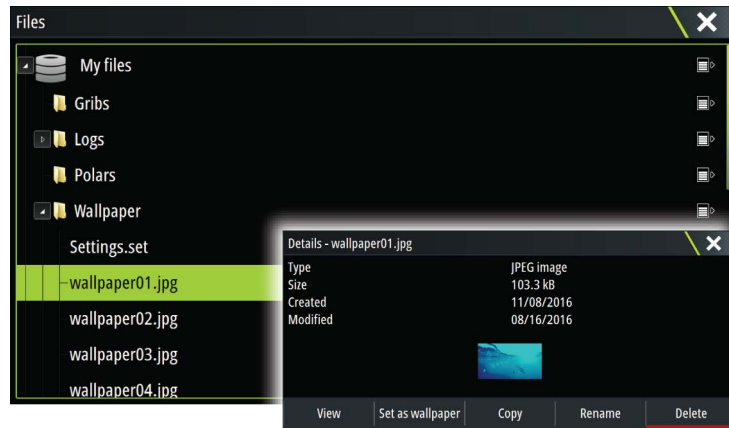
Files

My files
Gribs
Logs
Polars
Wallpaper
Settings.set
wallpaper01.jpg
wallpaper02.jpg
wallpaper03.jpg
wallpaper04.jpg

Details - wallpaper01.jpg

| Type | JPEG image |
|---|---|
| Size | 103.3 kB |
| Created | 11/08/2016 |
| Modified | 08/16/2016 |

View
Set as wallpaper
Copy
Rename
Delete